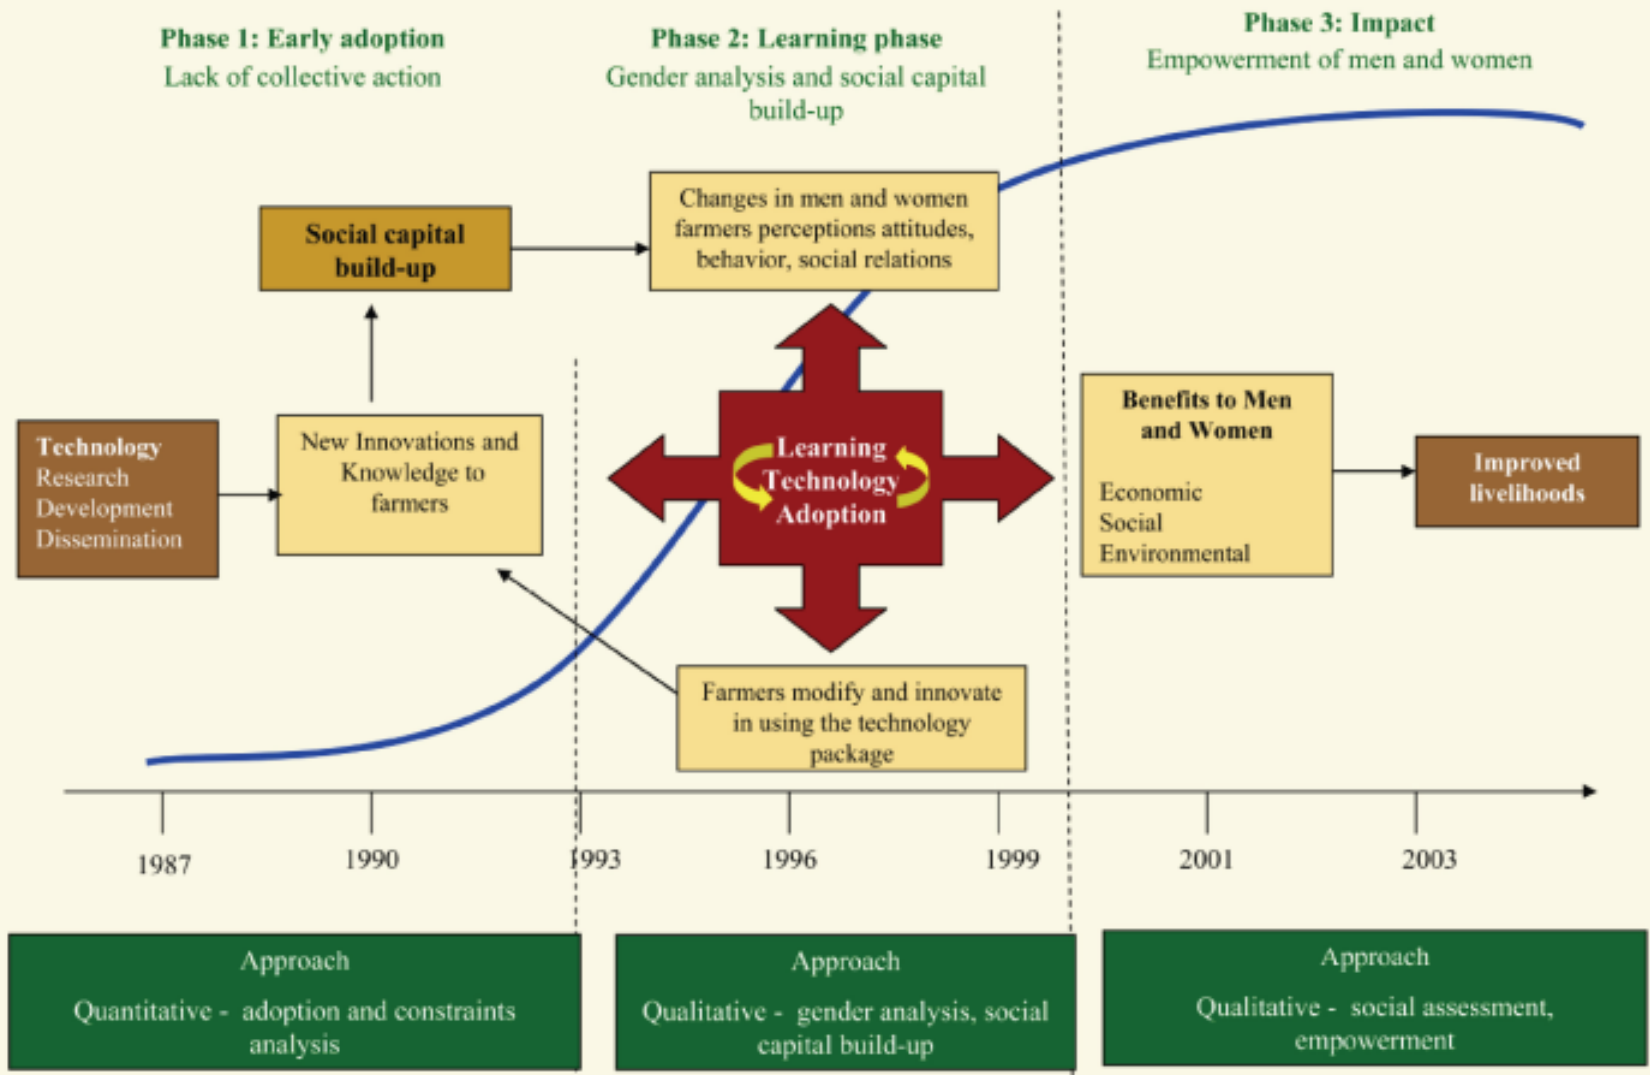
Phase 1: Early adoption
Lack of collective action

Phase 2: Learning phase
Gender analysis and social capital build-up

Phase 3: Impact
Empowerment of men and women

Social capital build-up

Changes in men and women farmers perceptions attitudes, behavior, social relations

Technology
Research
Development
Dissemination

New Innovations and Knowledge to farmers

Learning
Technology
Adoption

Benefits to Men and Women

Economic
Social
Environmental

Improved livelihoods

Farmers modify and innovate in using the technology package

1987
1990
1993
1996
1999
2001
2003

Approach
Quantitative - adoption and constraints analysis

Approach
Qualitative - gender analysis, social capital build-up

Approach
Qualitative - social assessment, empowerment